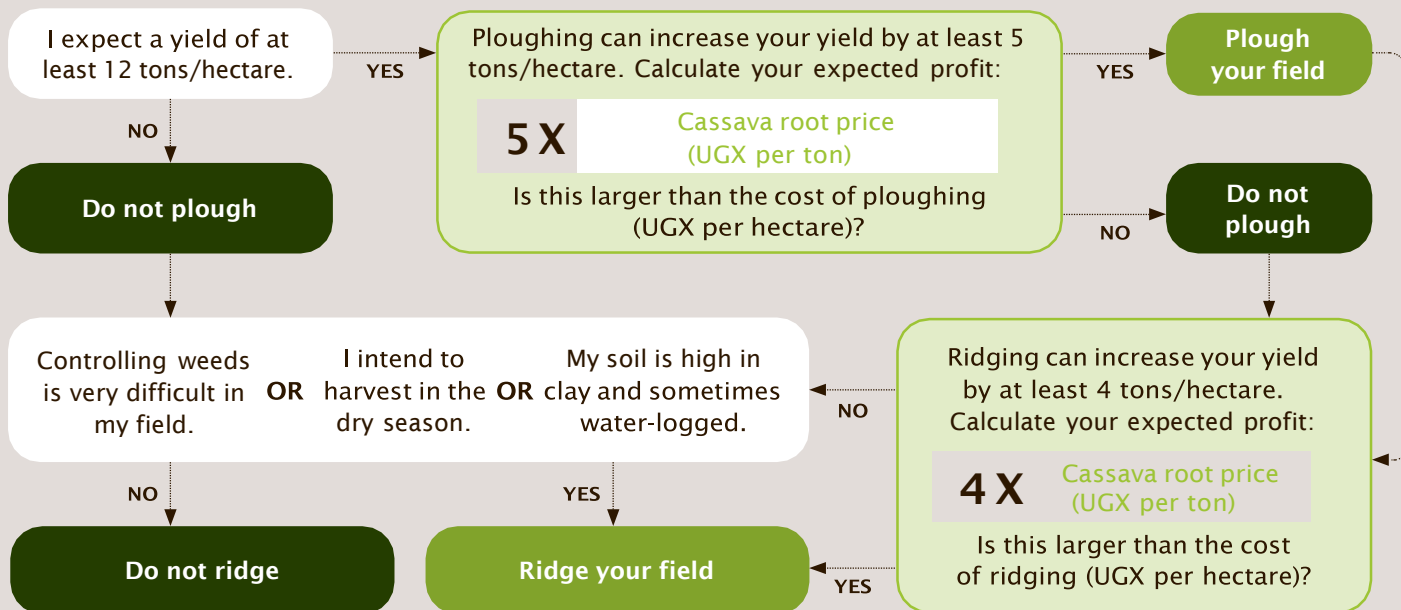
I expect a yield of at least 12 tons/hectare.

YES

Ploughing can increase your yield by at least 5 tons/hectare. Calculate your expected profit:

5 X Cassava root price (UGX per ton)

Is this larger than the cost of ploughing (UGX per hectare)?

YES

Plough your field

NO

Do not plough

NO

Do not plough

Controlling weeds is very difficult in my field. OR I intend to harvest in the dry season. OR My soil is high in clay and sometimes water-logged.

NO

Ridging can increase your yield by at least 4 tons/hectare. Calculate your expected profit:

4 X Cassava root price (UGX per ton)

Is this larger than the cost of ridging (UGX per hectare)?

NO

YES

Do not ridge

Ridge your field

YES